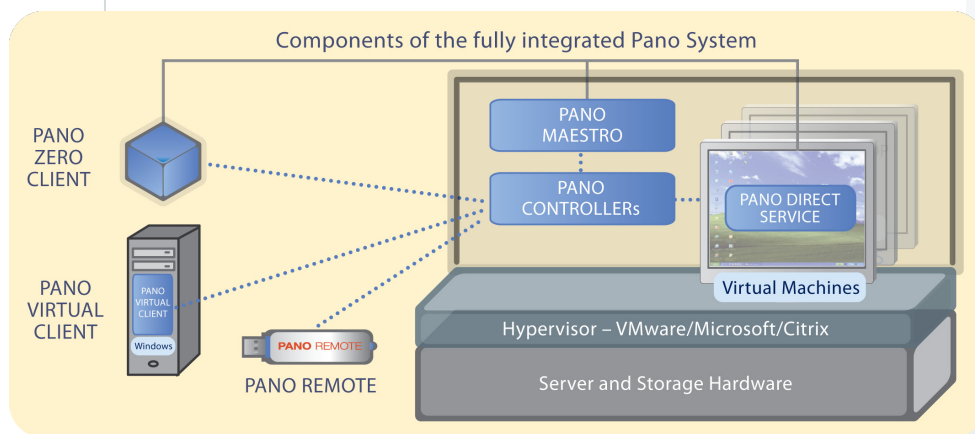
Components of the fully integrated Pano System

PANO ZERO CLIENT

PANO VIRTUAL CLIENT

PANO VIRTUAL CLIENT

Windows

PANO REMOTE

PANO REMOTE

PANO MAESTRO

PANO CONTROLLERs

PANO DIRECT SERVICE

Virtual Machines

Hypervisor – VMware/Microsoft/Citrix

Server and Storage Hardware